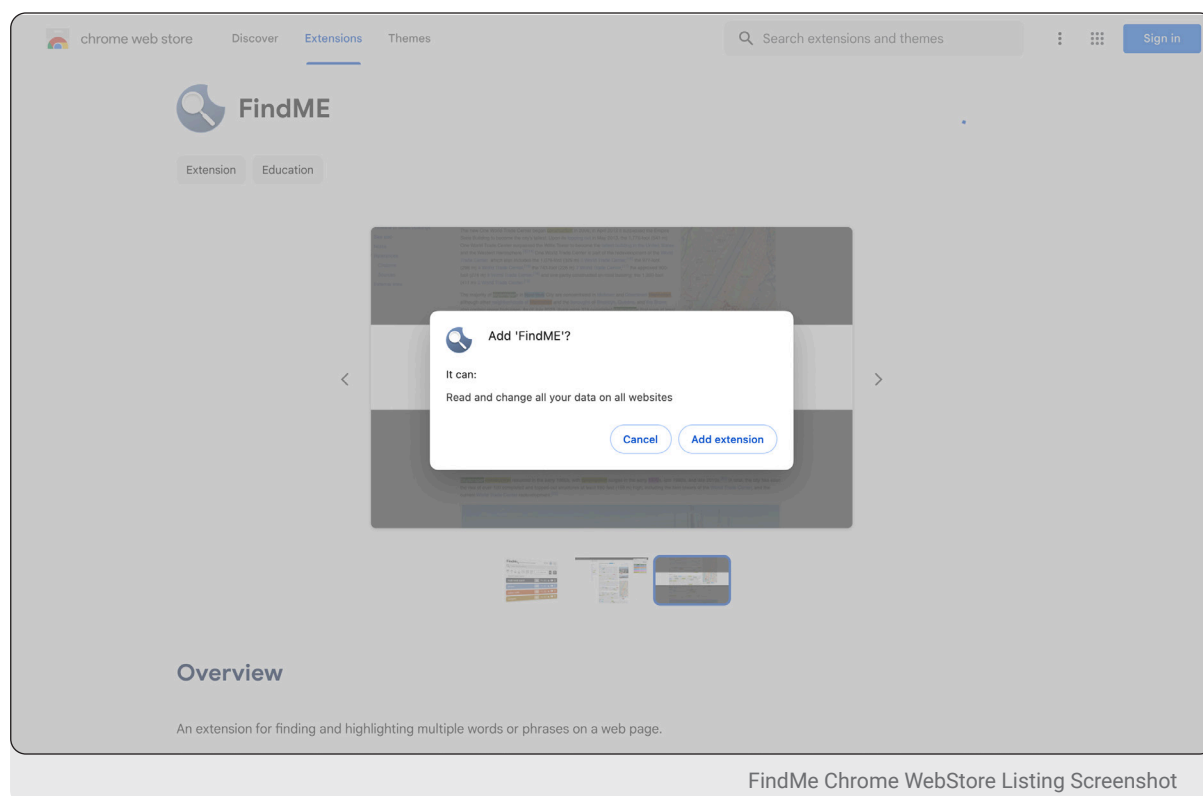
chrome web store Discover Extensions Themes

Search extensions and themes

Sign in

FindME

Extension Education

Add 'FindME'?

It can:

Read and change all your data on all websites

Cancel Add extension

Overview

An extension for finding and highlighting multiple words or phrases on a web page.

FindMe Chrome WebStore Listing Screenshot